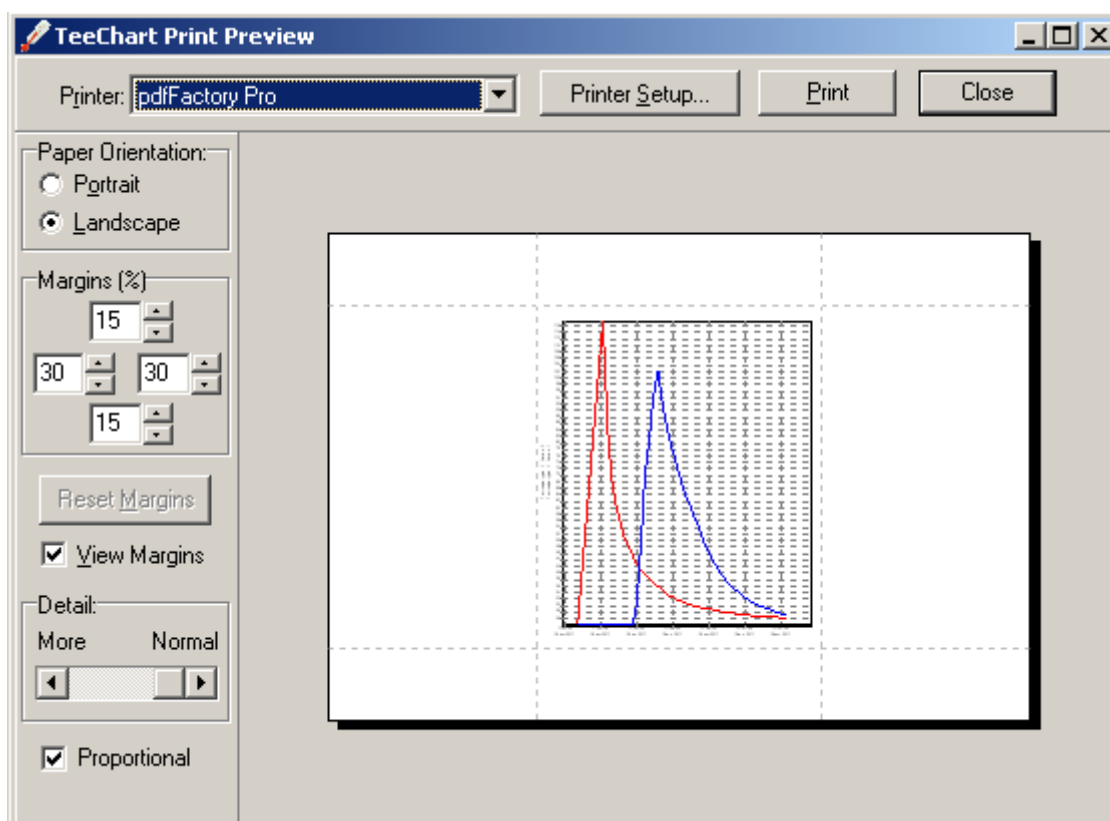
TeeChart Print Preview

Printer: pdfFactory Pro

Printer Setup...

Print

Close

Paper Orientation:

Portrait

Landscape

Margins (%)

15

30

30

15

Reset Margins

View Margins

Detail:

More

Normal

Proportional